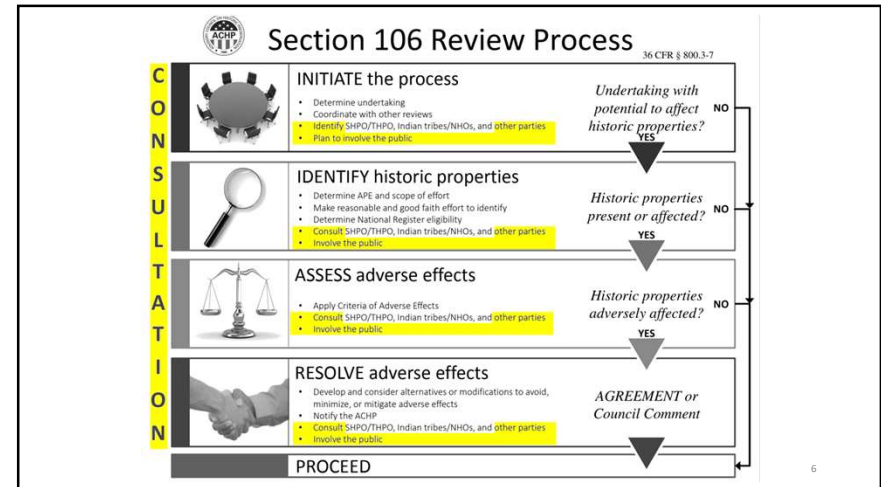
ACHP

Section 106 Review Process

36 CFR § 800.3-7

CONSULTATION

INITIATE the process

- Determine undertaking
- Coordinate with other reviews
- Identify SHPO/THPO, Indian tribes/NHOs, and other parties
- Plan to involve the public

Undertaking with potential to affect historic properties?

NO

YES

IDENTIFY historic properties

- Determine APE and scope of effort
- Make reasonable and good faith effort to identify
- Determine National Register eligibility
- Consult SHPO/THPO, Indian tribes/NHOs, and other parties
- Involve the public

Historic properties present or affected?

NO

YES

ASSESS adverse effects

- Apply Criteria of Adverse Effects
- Consult SHPO/THPO, Indian tribes/NHOs, and other parties
- Involve the public

Historic properties adversely affected?

NO

YES

RESOLVE adverse effects

- Develop and consider alternatives or modifications to avoid, minimize, or mitigate adverse effects
- Notify the ACHP
- Consult SHPO/THPO, Indian tribes/NHOs, and other parties
- Involve the public

AGREEMENT or Council Comment

PROCEED

6